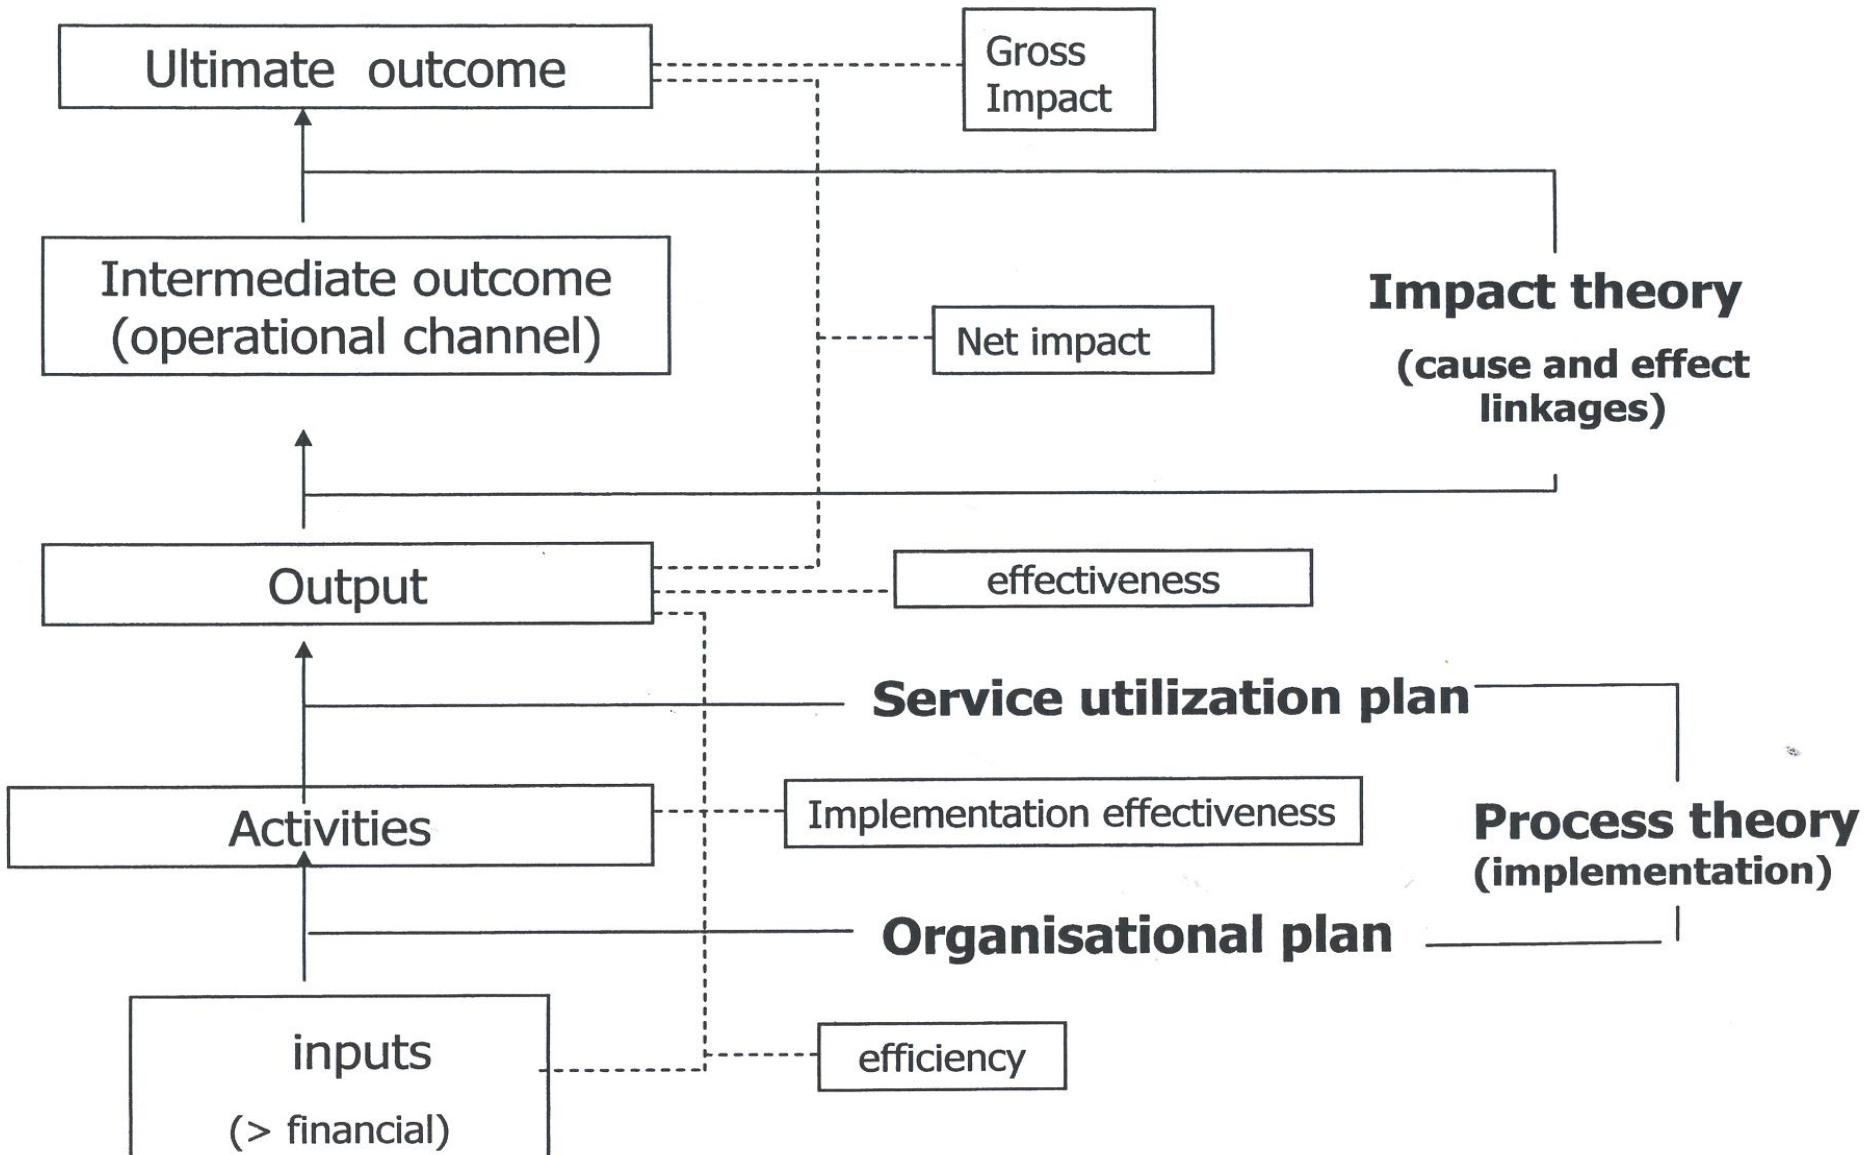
Ultimate outcome

Gross Impact

Intermediate outcome (operational channel)

Net impact

Impact theory

(cause and effect linkages)

Output

effectiveness

Service utilization plan

Activities

Implementation effectiveness

Process theory (implementation)

Organisational plan

inputs

(> financial)

efficiency